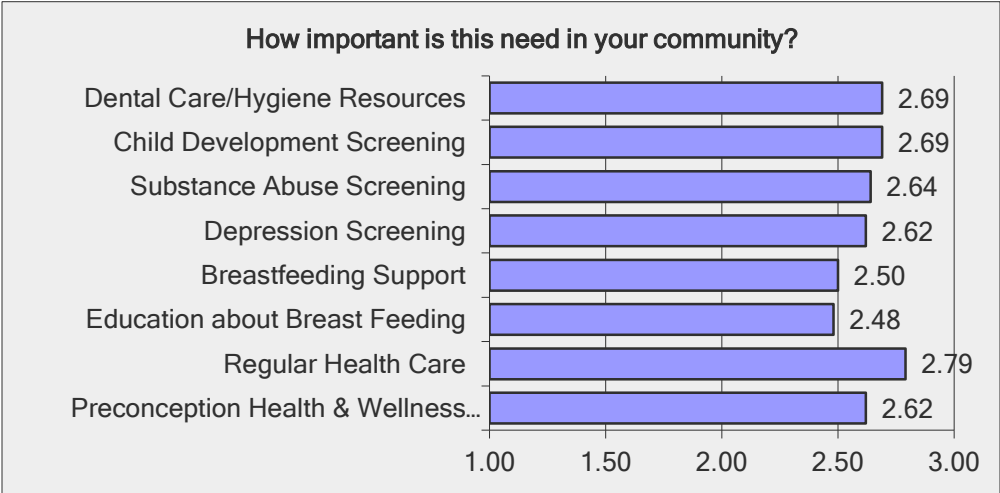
How important is this need in your community?

| | |
|---|---|
| Dental Care/Hygiene Resources | 2.69 |
| Child Development Screening | 2.69 |
| Substance Abuse Screening | 2.64 |
| Depression Screening | 2.62 |
| Breastfeeding Support | 2.50 |
| Education about Breast Feeding | 2.48 |
| Regular Health Care | 2.79 |
| Preconception Health & Wellness... | 2.62 |

1.00 1.50 2.00 2.50 3.00